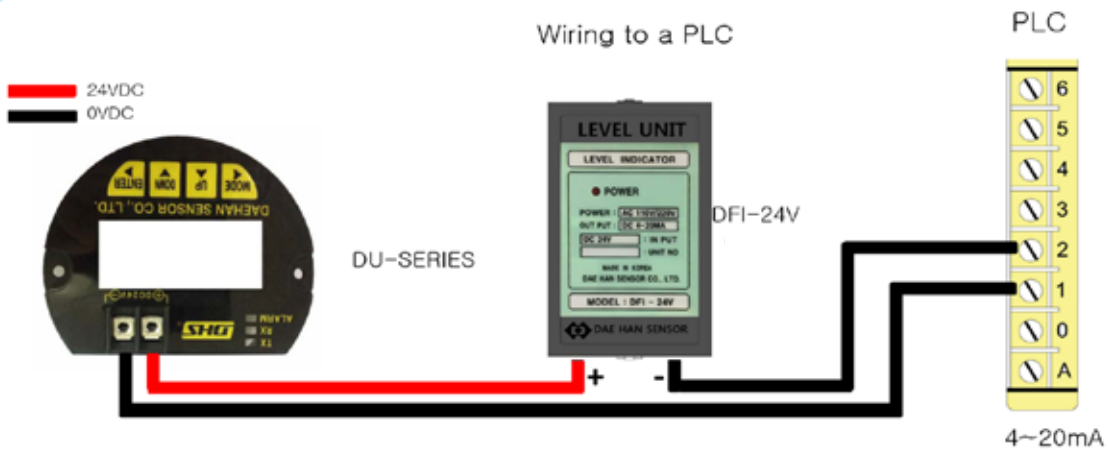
Wiring to a PLC

PLC

24VDC
0VDC

ENTER
DOWN
UP
MODE
DAEHAN SENSOR CO., LTD.

ALARM
RX
TX

DU-SERIES

LEVEL UNIT
LEVEL INDICATOR
POWER
POWER : AC 110V/220V
OUT PUT : DC 4~20MA
DC 24V : IN PUT
UNIT NO
MADE IN KOREA
DAE HAN SENSOR CO., LTD.
MODEL : DFI - 24V
DAE HAN SENSOR

DFI-24V

+
-

6
5
4
3
2
1
0
A

4~20mA